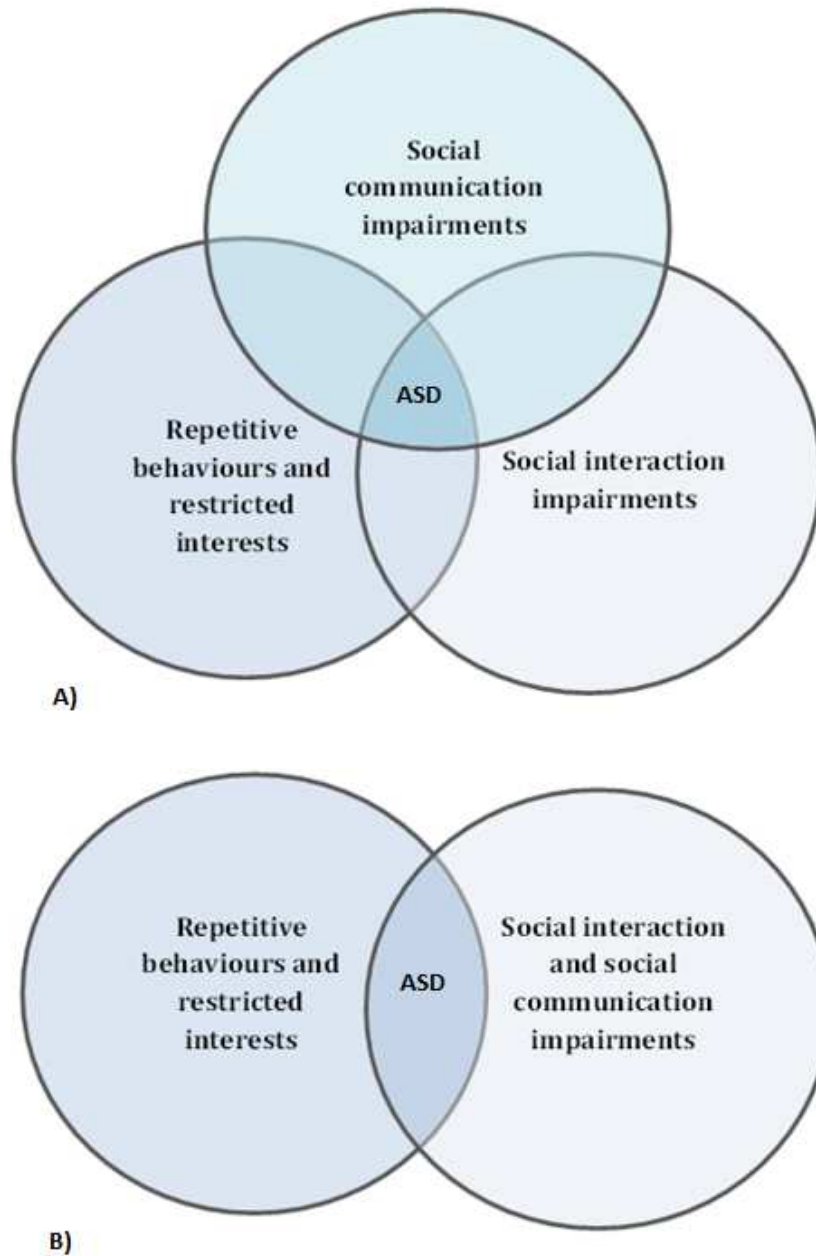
Social communication impairments

ASD

Repetitive behaviours and restricted interests

Social interaction impairments

A)

Repetitive behaviours and restricted interests

ASD

Social interaction and social communication impairments

B)